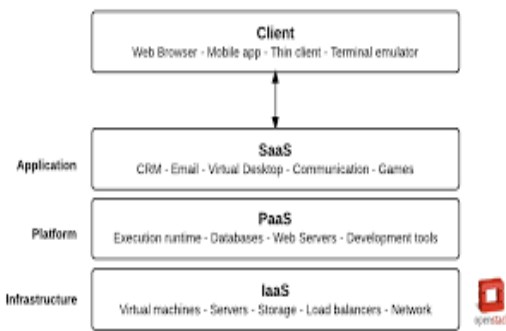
Client
Web Browser - Mobile app - Thin client - Terminal emulator

Application
SaaS
CRM - Email - Virtual Desktop - Communication - Games

Platform
PaaS
Execution runtime - Databases - Web Servers - Development tools

Infrastructure
IaaS
Virtual machines - Servers - Storage - Load balancers - Network

openstack